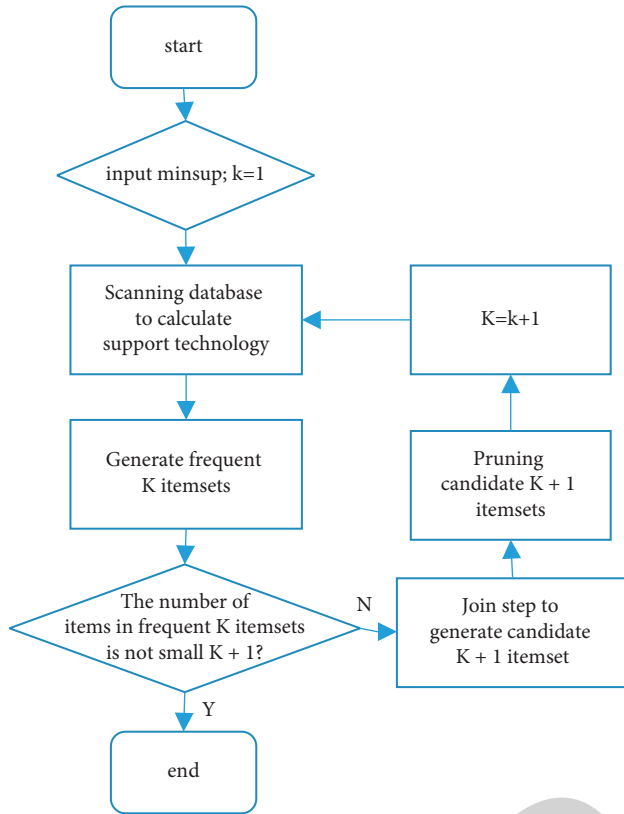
start

input minsup; k=1

Scanning database to calculate support technology

K=k+1

Generate frequent K itemsets

Pruning candidate K + 1 itemsets

The number of items in frequent K itemsets is not small K + 1?

N

Join step to generate candidate K + 1 itemset

Y

end